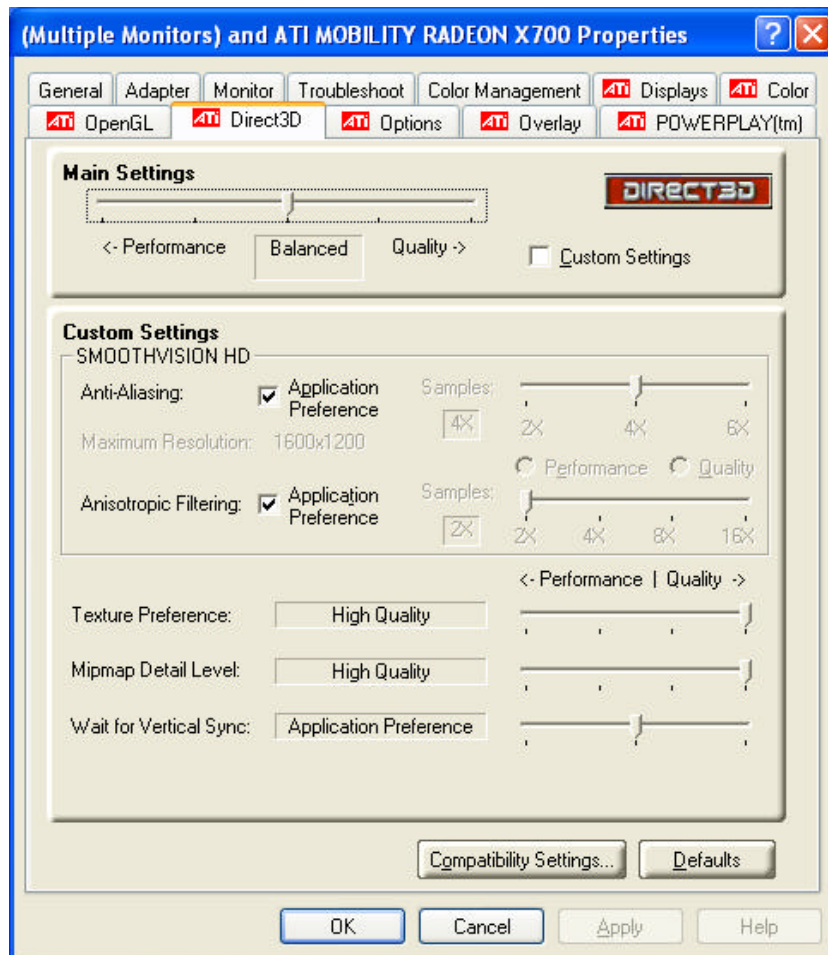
(Multiple Monitors) and ATI MOBILITY RADEON X700 Properties

?

General | Adapter | Monitor | Troubleshoot | Color Management | ATI Displays | ATI Color
ATI OpenGL | ATI Direct3D | ATI Options | ATI Overlay | ATI POWERPLAY(tm)

Main Settings

DIRECT3D

<- Performance
Balanced
Quality ->

Custom Settings

Custom Settings
SMOOTHVISION HD

Anti-Aliasing: Application Preference
Samples:
4X
2X 4X 6X

Maximum Resolution: 1600x1200

Performance
Quality

Anisotropic Filtering: Application Preference
Samples:
2X
2X 4X 8X 16X

<- Performance | Quality ->

Texture Preference: High Quality

Mipmap Detail Level: High Quality

Wait for Vertical Sync: Application Preference

Compatibility Settings...
Defaults

OK
Cancel
Apply
Help